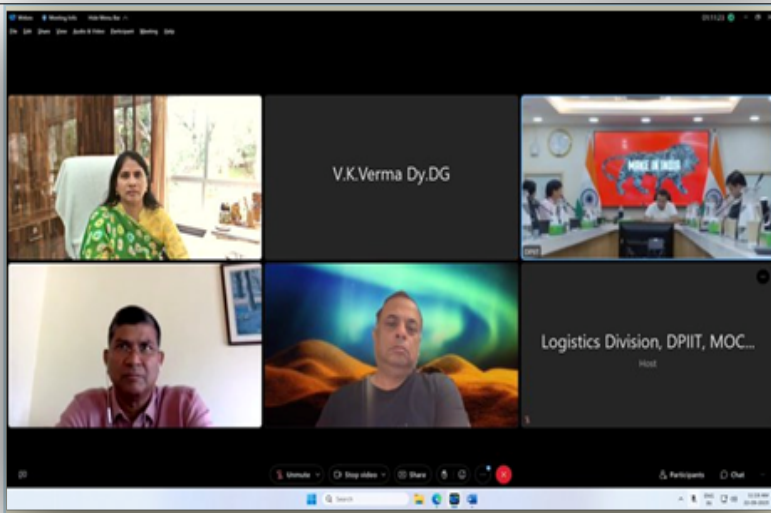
Webex Meeting Info Hide Menu Bar
File Edit Share View Audio & Video Participant Meeting Help
01:11:23

V.K.Verma Dy.DG

MAKE IN INDIA

DPIIT

Logistics Division, DPIIT, MOC...
Host

Unmute Stop video Share Participants Chat

Search

11:39 AM
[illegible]